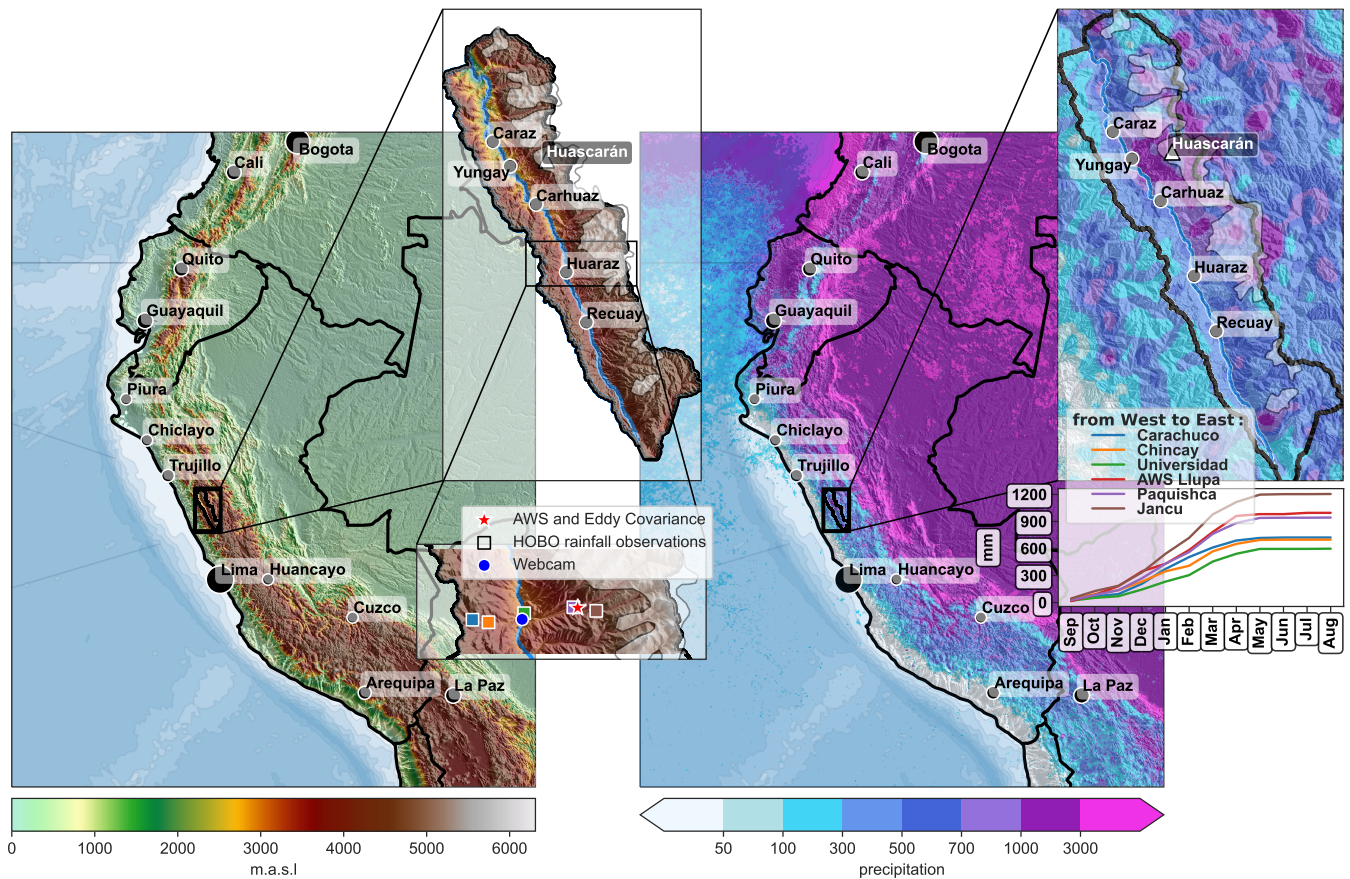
Bogota
Cali
Quito
Guayaquil
Piura
Chiclayo
Trujillo
Lima
Huancayo
Cuzco
Arequipa
La Paz

Caraz
Huascarán
Yungay
Carhuaz
Huaraz
Recuay

AWS and Eddy Covariance
HOBO rainfall observations
Webcam

0 1000 2000 3000 4000 5000 6000
m.a.s.l

Bogota
Cali
Quito
Guayaquil
Piura
Chiclayo
Trujillo
Lima
Huancayo
Cuzco
Arequipa
La Paz

Caraz
Huascarán
Yungay
Carhuaz
Huaraz
Recuay

from West to East :
Carachuco
Chincay
Universidad
AWS Llupa
Paquishca
Jancu

mm
1200
900
600
300
0
Sep Oct Nov Dec Jan Feb Mar Apr May Jun Jul Aug

50 100 300 500 700 1000 3000
precipitation